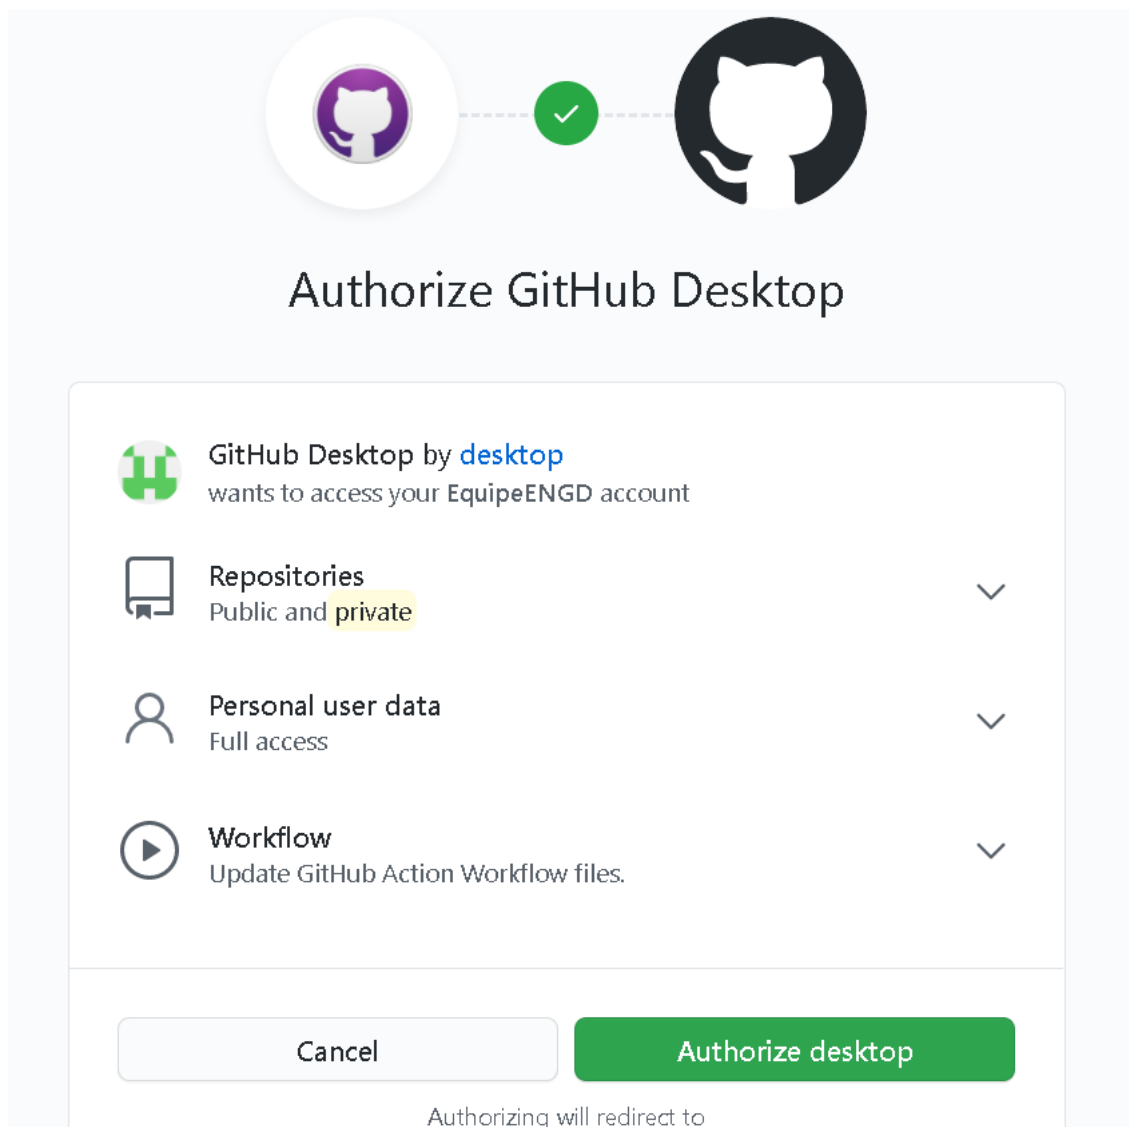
Authorize GitHub Desktop

GitHub Desktop by desktop
wants to access your EquipeENGD account

Repositories
Public and private

Personal user data
Full access

Workflow
Update GitHub Action Workflow files.

Cancel

Authorize desktop

Authorizing will redirect to